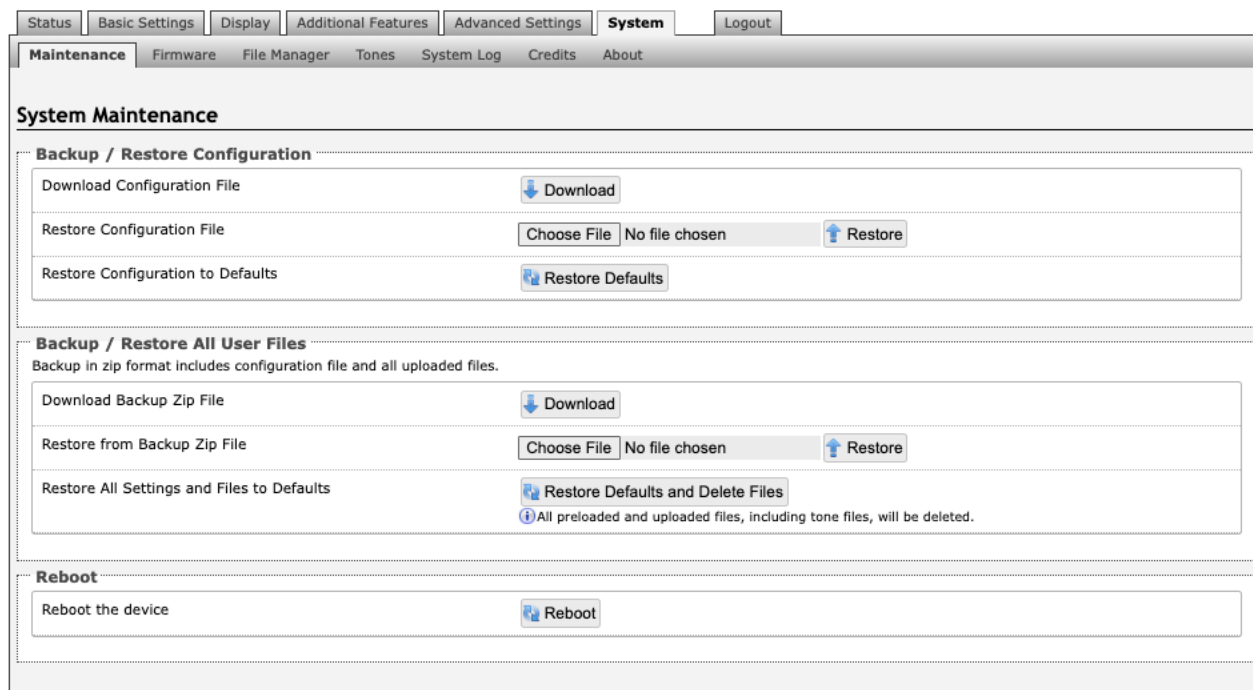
Status | Basic Settings | Display | Additional Features | Advanced Settings | System | Logout

Maintenance | Firmware | File Manager | Tones | System Log | Credits | About

System Maintenance

Backup / Restore Configuration

| | |
|---|---|
| Download Configuration File | Download |
| Restore Configuration File | Choose File No file chosen Restore |
| Restore Configuration to Defaults | Restore Defaults |

Backup / Restore All User Files

Backup in zip format includes configuration file and all uploaded files.

| | |
|---|---|
| Download Backup Zip File | Download |
| Restore from Backup Zip File | Choose File No file chosen Restore |
| Restore All Settings and Files to Defaults | Restore Defaults and Delete Files<br>All preloaded and uploaded files, including tone files, will be deleted. |

Reboot

| | |
|---|---|
| Reboot the device | Reboot |